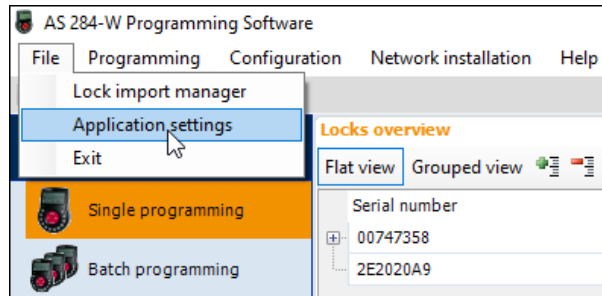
AS 284-W Programming Software

File Programming Configuration Network installation Help

Lock import manager
Application settings
Exit

Locks overview

Flat view Grouped view

Serial number
00747358
2E2020A9

Single programming

Batch programming